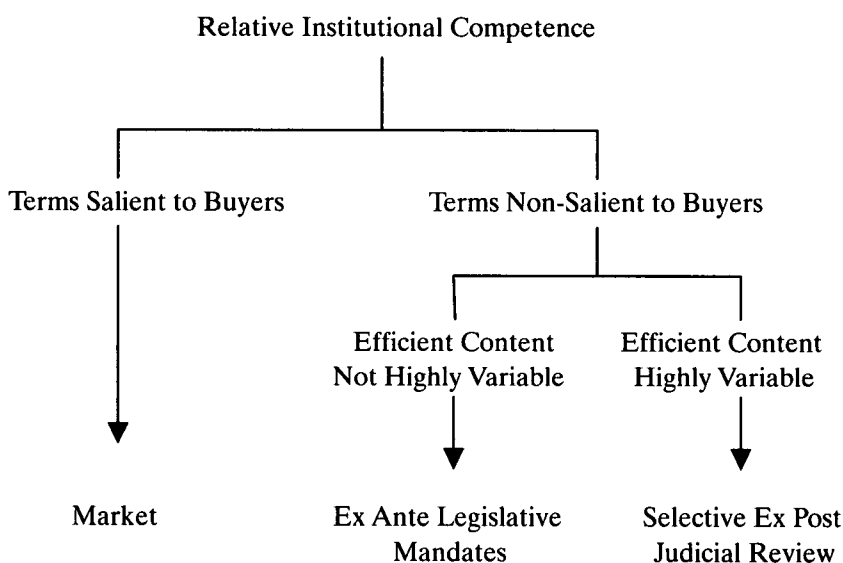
Relative Institutional Competence

Terms Salient to Buyers

Terms Non-Salient to Buyers

Efficient Content Not Highly Variable

Efficient Content Highly Variable

Market

Ex Ante Legislative Mandates

Selective Ex Post Judicial Review